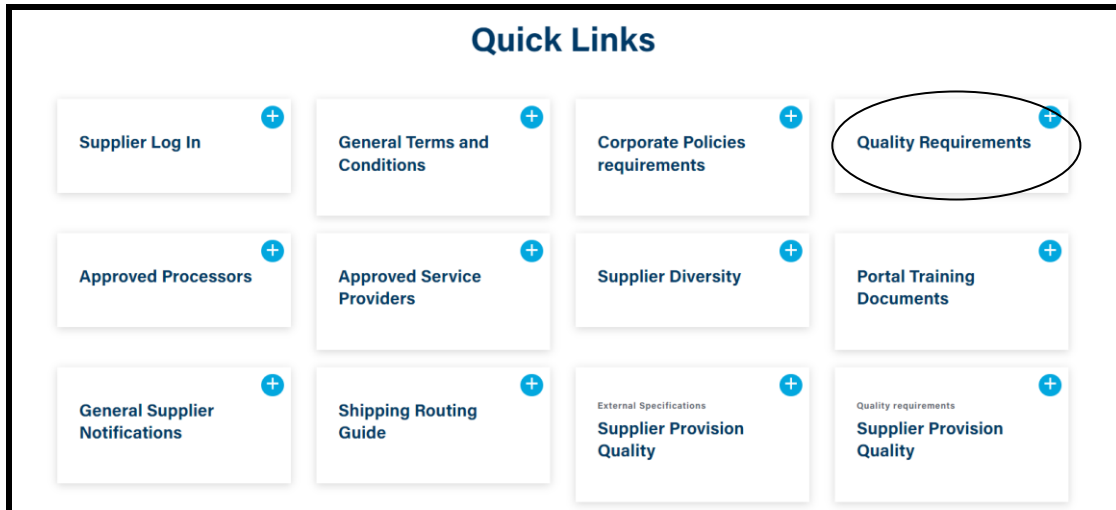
Quick Links

Supplier Log In

General Terms and Conditions

Corporate Policies requirements

Quality Requirements

Approved Processors

Approved Service Providers

Supplier Diversity

Portal Training Documents

General Supplier Notifications

Shipping Routing Guide

External Specifications
Supplier Provision Quality

Quality requirements
Supplier Provision Quality